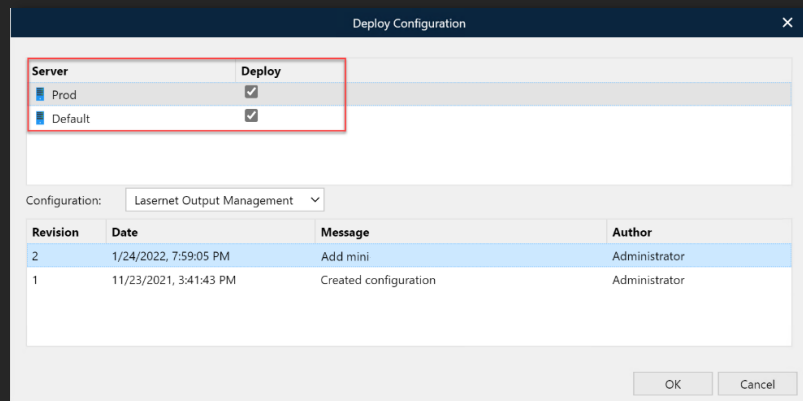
Deploy Configuration ✕

| Server | Deploy |
|---|---|
| Prod | ☑ |
| Default | ☑ |

Configuration: Lasernet Output Management

| Revision | Date | Message | Author |
|---|---|---|---|
| 2 | 1/24/2022, 7:59:05 PM | Add mini | Administrator |
| 1 | 11/23/2021, 3:41:43 PM | Created configuration | Administrator |

OK Cancel